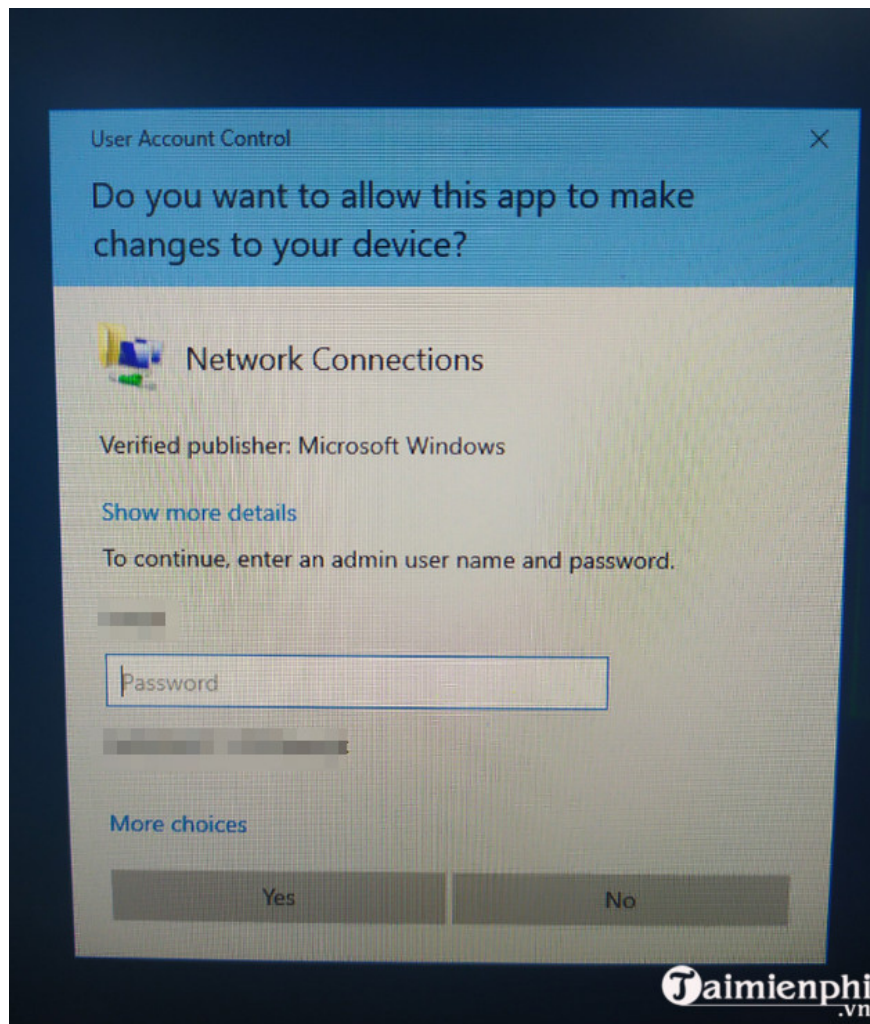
User Account Control

×

Do you want to allow this app to make changes to your device?

Network Connections

Verified publisher: Microsoft Windows

Show more details

To continue, enter an admin user name and password.

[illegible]

Password

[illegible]

More choices

Yes

No

Taimienphi
.vn